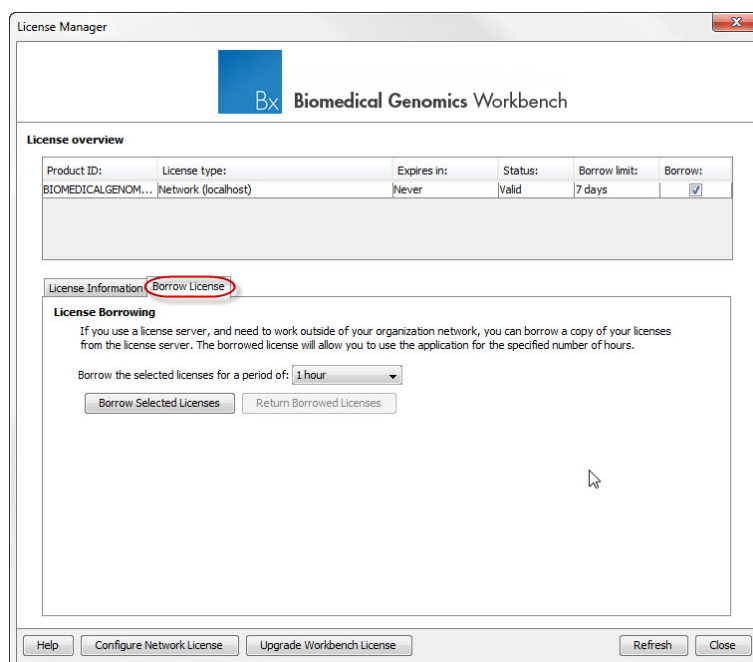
License Manager

Bx Biomedical Genomics Workbench

License overview

| Product ID: | License type: | Expires in: | Status: | Borrow limit: | Borrow: |
|---|---|---|---|---|---|
| BIOMEDICALGENOM... | Network (localhost) | Never | Valid | 7 days | ☑ |

License Information | Borrow License

License Borrowing

If you use a license server, and need to work outside of your organization network, you can borrow a copy of your licenses from the license server. The borrowed license will allow you to use the application for the specified number of hours.

Borrow the selected licenses for a period of: 1 hour

Borrow Selected Licenses | Return Borrowed Licenses

Help | Configure Network License | Upgrade Workbench License | Refresh | Close